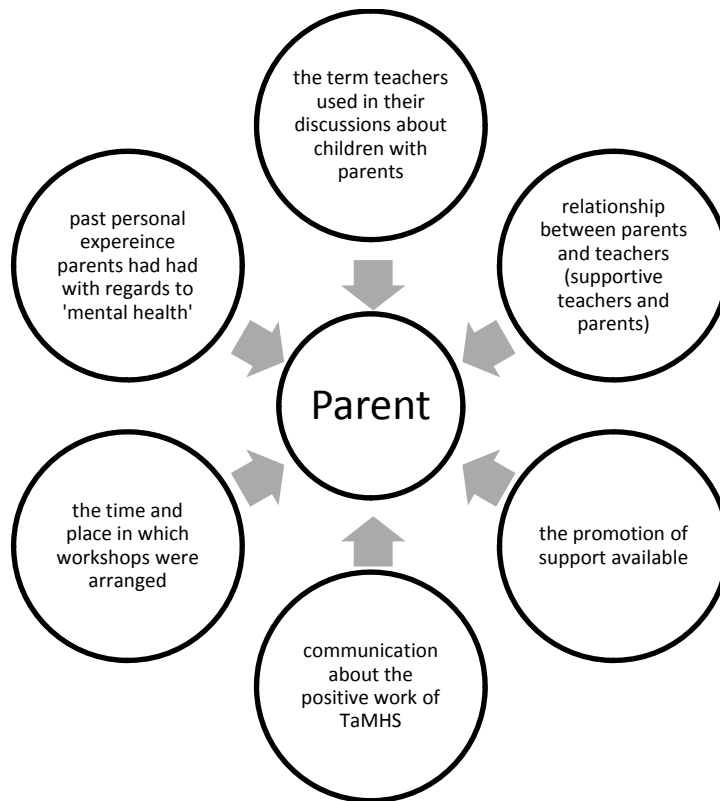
the term teachers used in their discussions about children with parents

past personal expereince parents had had with regards to 'mental health'

relationship between parents and teachers (supportive teachers and parents)

Parent

the time and place in which workshops were arranged

the promotion of support available

communication about the positive work of TaMHS